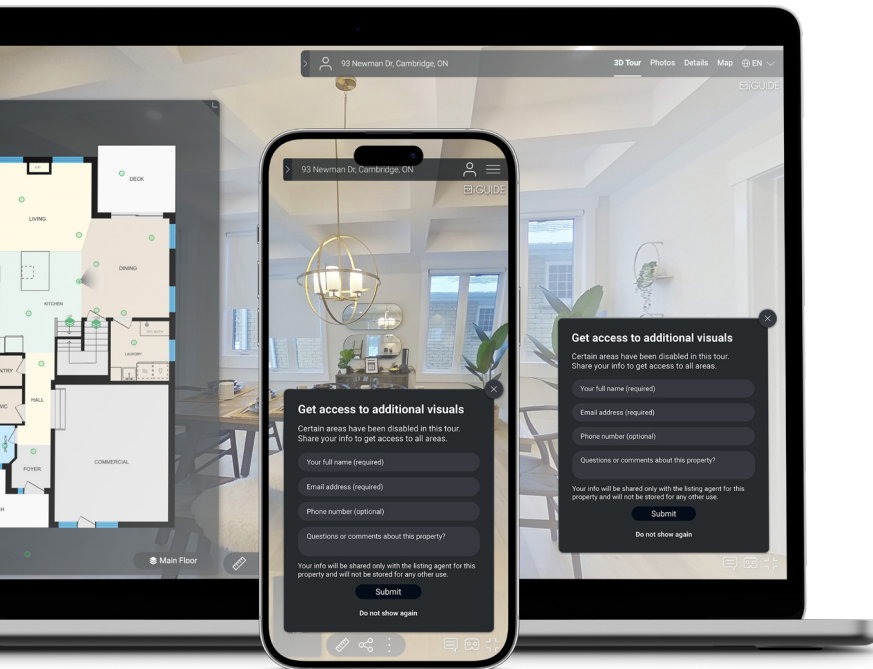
93 Newman Dr, Cambridge, ON

3D Tour Photos Details Map EN

iGUIDE

DECK

LIVING

DINING

KITCHEN

LAUNDRY

ENTRY

WIC

HALL

FOYER

COMMERCIAL

Main Floor

Get access to additional visuals

Certain areas have been disabled in this tour. Share your info to get access to all areas.

Your full name (required)

Email address (required)

Phone number (optional)

Questions or comments about this property?

Your info will be shared only with the listing agent for this property and will not be stored for any other use.

Submit

Do not show again

93 Newman Dr, Cambridge, ON

iGUIDE

Get access to additional visuals

Certain areas have been disabled in this tour. Share your info to get access to all areas.

Your full name (required)

Email address (required)

Phone number (optional)

Questions or comments about this property?

Your info will be shared only with the listing agent for this property and will not be stored for any other use.

Submit

Do not show again